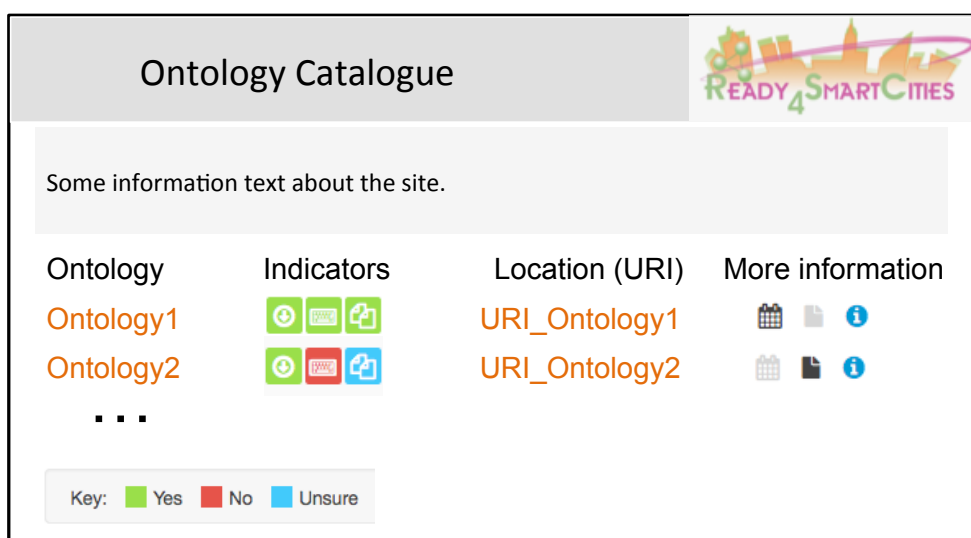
Ontology Catalogue

READY4SMARTCITIES

Some information text about the site.

| Ontology | Indicators | Location (URI) | More information |
|---|---|---|---|
| Ontology1 | | URI_Ontology1 | |
| Ontology2 | | URI_Ontology2 | |

...

Key: Yes No Unsure